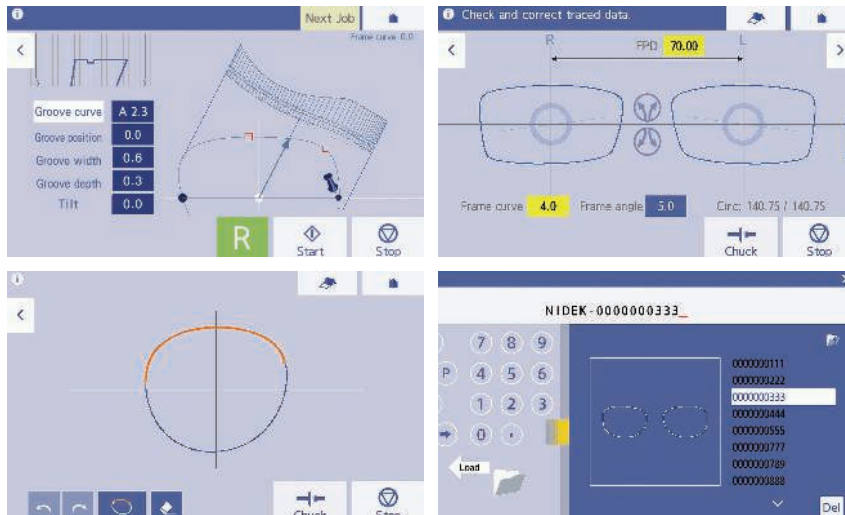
Next Job

Frame curve 0.0

| Groove curve | A 2.3 |
|---|---|
| Groove position | 0.0 |
| Groove width | 0.6 |
| Groove depth | 0.3 |
| Tilt | 0.0 |

R

Start

Stop

Check and correct traced data.

R

FPD 70.00

L

Frame curve 4.0

Frame angle 5.0

Circ. 140.75 / 140.75

Chuck

Stop

Chuck

Stop

NIDEK-0000000333_

7 8 9

P 4 5 6

1 2 3

0 .

Load

0000000111
0000000222
0000000333
0000000444
0000000555
0000000777
0000000789
0000000888

Del